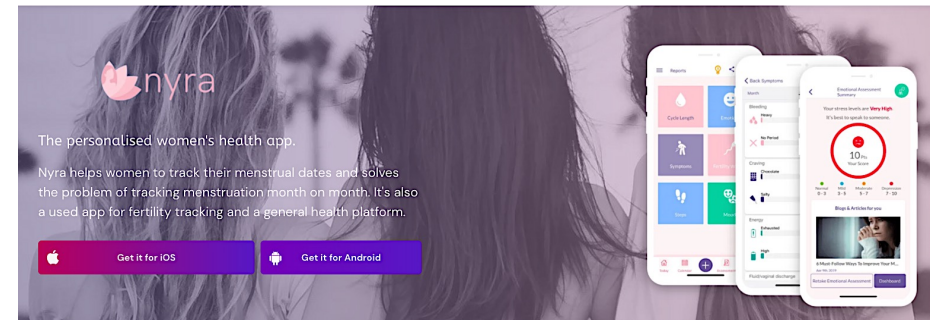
nyra

The personalised women's health app.

Nyra helps women to track their menstrual dates and solves the problem of tracking menstruation month on month. It's also a used app for fertility tracking and a general health platform.

Get it for iOS

Get it for Android

Reports

Cycle Length

Symptoms

Back Symptoms

Month

Bleeding

Heavy

No Period

Craving

Chocolate

Salty

Energy

Exhausted

High

Fluid/vaginal discharge

Emotional Assessment Summary

Your stress levels are Very High

It's best to speak to someone.

10 Pts Your Score

Normal 0 - 3

Mild 3 - 5

Moderate 5 - 7

Depression 7 - 10

Blogs & Articles for you

6 Must Follow Ways To Improve Your M...

Retake Emotional Assessment

Dashboard

Today